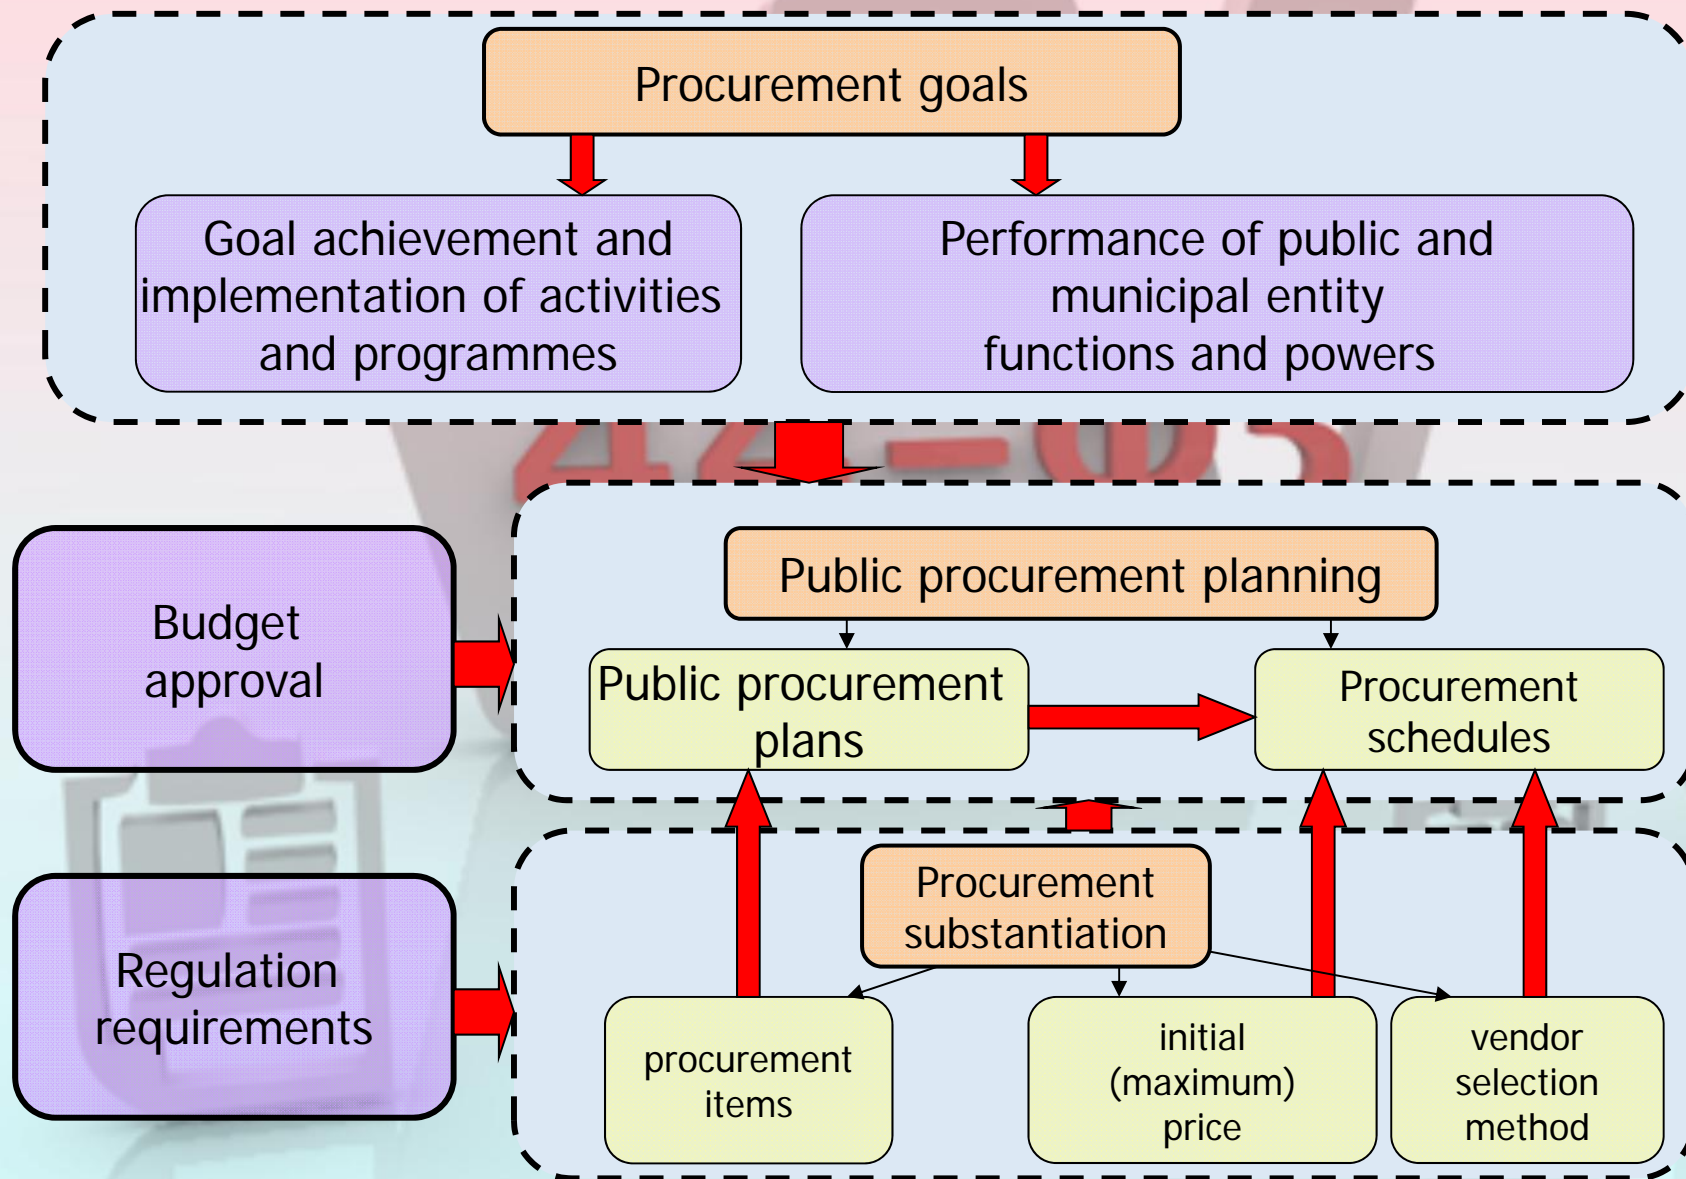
Procurement goals

Goal achievement and implementation of activities and programmes

Performance of public and municipal entity functions and powers

Budget approval

Regulation requirements

Public procurement planning

Public procurement plans

Procurement schedules

Procurement substantiation

procurement items

initial (maximum) price

vendor selection method